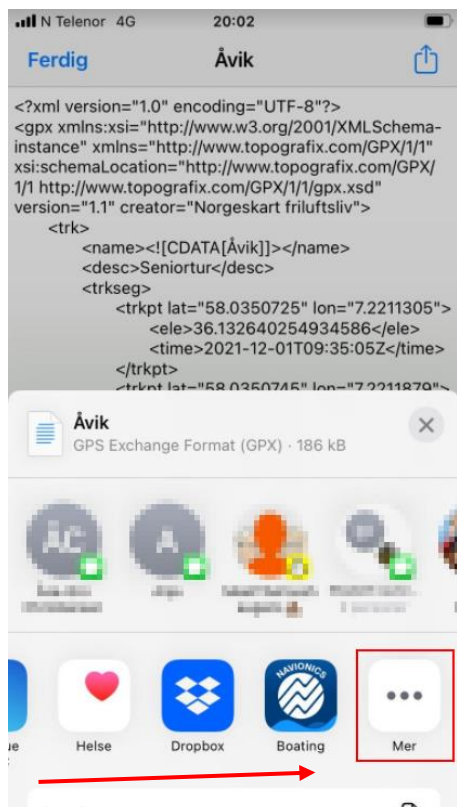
N Telenor 4G 20:02

Ferdig Åvik

<?xml version="1.0" encoding="UTF-8"?>
<gpx xmlns:xsi="http://www.w3.org/2001/XMLSchema-instance" xmlns="http://www.topografix.com/GPX/1/1" xsi:schemaLocation="http://www.topografix.com/GPX/1/1 http://www.topografix.com/GPX/1/1/gpx.xsd" version="1.1" creator="Norgeskart friluftsliv">
<trk>
<name><![CDATA[Åvik]]></name>
<desc>Seniortur</desc>
<trkseg>
<trkpt lat="58.0350725" lon="7.2211305">
<ele>36.132640254934586</ele>
<time>2021-12-01T09:35:05Z</time>
</trkpt>
<trkpt lat="58.0350745" lon="7.2211879">

Åvik
GPS Exchange Format (GPX) · 186 kB

AC
A

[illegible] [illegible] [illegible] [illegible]

ue Helse Dropbox Boating Mer